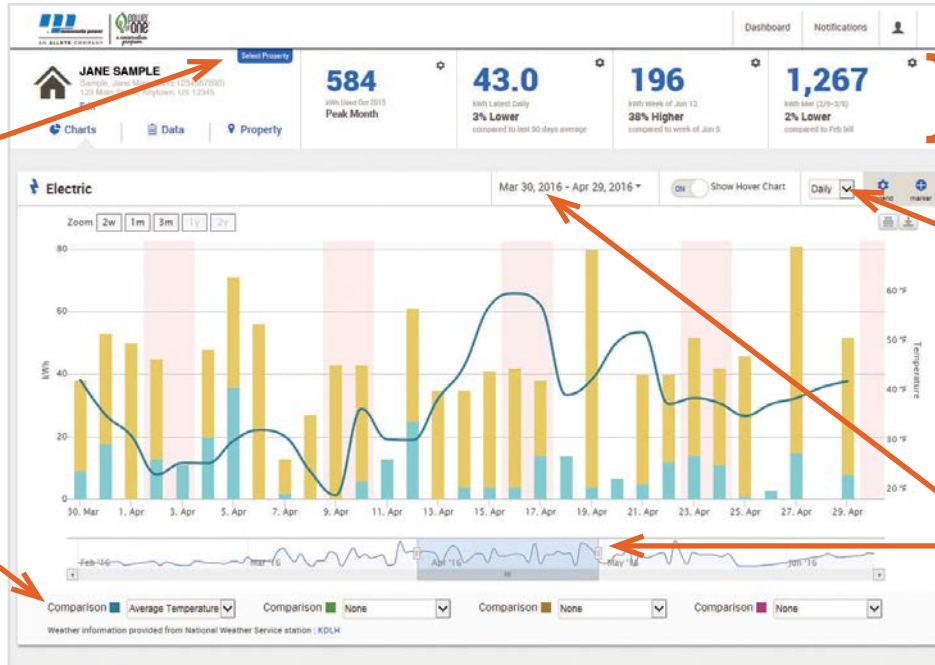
minnesota power
AN ALLETE COMPANY
power of one
a conservation program

Dashboard
Notifications

Select Property

JANE SAMPLE
Sample, Jane M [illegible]
123 Main St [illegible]town, US 12345
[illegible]

Charts
Data
Property

584
kWh Used Oct 2015
Peak Month

43.0
kWh Latest Daily
3% Lower
compared to last 90 days average

196
kWh Week of Jun 12
38% Higher
compared to week of Jun 5

1,267
kWh Mar (3/9-3/9)
2% Lower
compared to Feb bill

Electric

Mar 30, 2016 - Apr 29, 2016

ON
Show Hover Chart

Daily

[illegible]end
marker

Zoom 2w 1m 3m 1y 2y

80
60
40
20
0

kWh

60 °F
50 °F
40 °F
30 °F
20 °F

Temperature

30. Mar
1. Apr
3. Apr
5. Apr
7. Apr
9. Apr
11. Apr
13. Apr
15. Apr
17. Apr
19. Apr
21. Apr
23. Apr
25. Apr
27. Apr
29. Apr

Feb '16
Mar '16
Apr '16
May '16
Jun '16

Comparison Average Temperature
Comparison None
Comparison None
Comparison None

Weather information provided from National Weather Service station : KDLH